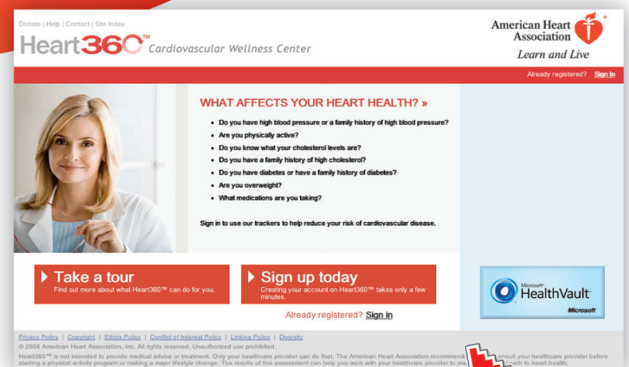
Donate | Help | Contact | Site Index

Heart360™ Cardiovascular Wellness Center

American Heart Association®
Learn and Live

Already registered? Sign In

WHAT AFFECTS YOUR HEART HEALTH? »

- Do you have high blood pressure or a family history of high blood pressure?
- Are you physically active?
- Do you know what your cholesterol levels are?
- Do you have a family history of high cholesterol?
- Do you have diabetes or have a family history of diabetes?
- Are you overweight?
- What medications are you taking?

Sign in to use our trackers to help reduce your risk of cardiovascular disease.

Take a tour
Find out more about what Heart360™ can do for you.

Sign up today
Creating your account on Heart360™ takes only a few minutes.

Already registered? Sign in

Microsoft® HealthVault™
Microsoft

Privacy Policy | Copyright | Ethics Policy | Conflict of Interest Policy | Linking Policy | Diversity
© 2008 American Heart Association, Inc. All rights reserved. Unauthorized use prohibited.
Heart360™ is not intended to provide medical advice or treatment. Only your healthcare provider can do that. The American Heart Association recommends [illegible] consult your healthcare provider before starting a physical activity program or making a major lifestyle change. The results of this assessment can help you work with your healthcare provider to ma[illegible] with to heart health.